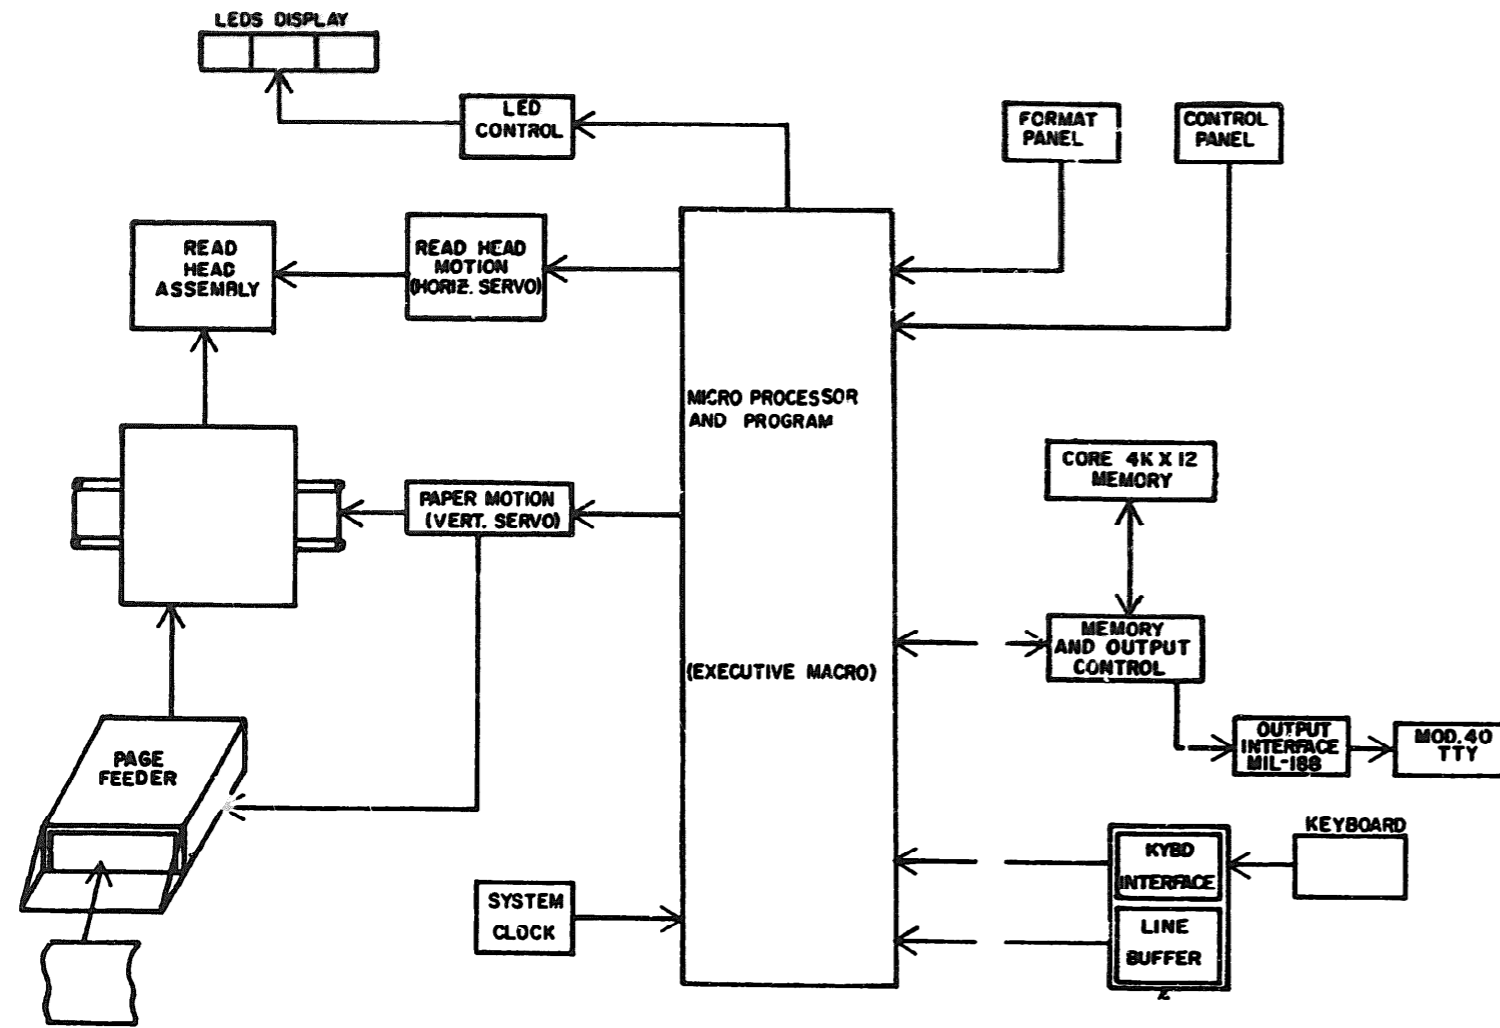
LEDS DISPLAY

LED CONTROL

FORMAT PANEL

CONTROL PANEL

READ HEAD ASSEMBLY

READ HEAD MOTION (HORIZ. SERVO)

MICRO PROCESSOR AND PROGRAM

(EXECUTIVE MACRO)

CORE 4K X 12 MEMORY

PAPER MOTION (VERT. SERVO)

MEMORY AND OUTPUT CONTROL

PAGE FEEDER

OUTPUT INTERFACE MIL-188

MOD.40 TTY

KEYBOARD

KYBD INTERFACE

LINE BUFFER

SYSTEM CLOCK